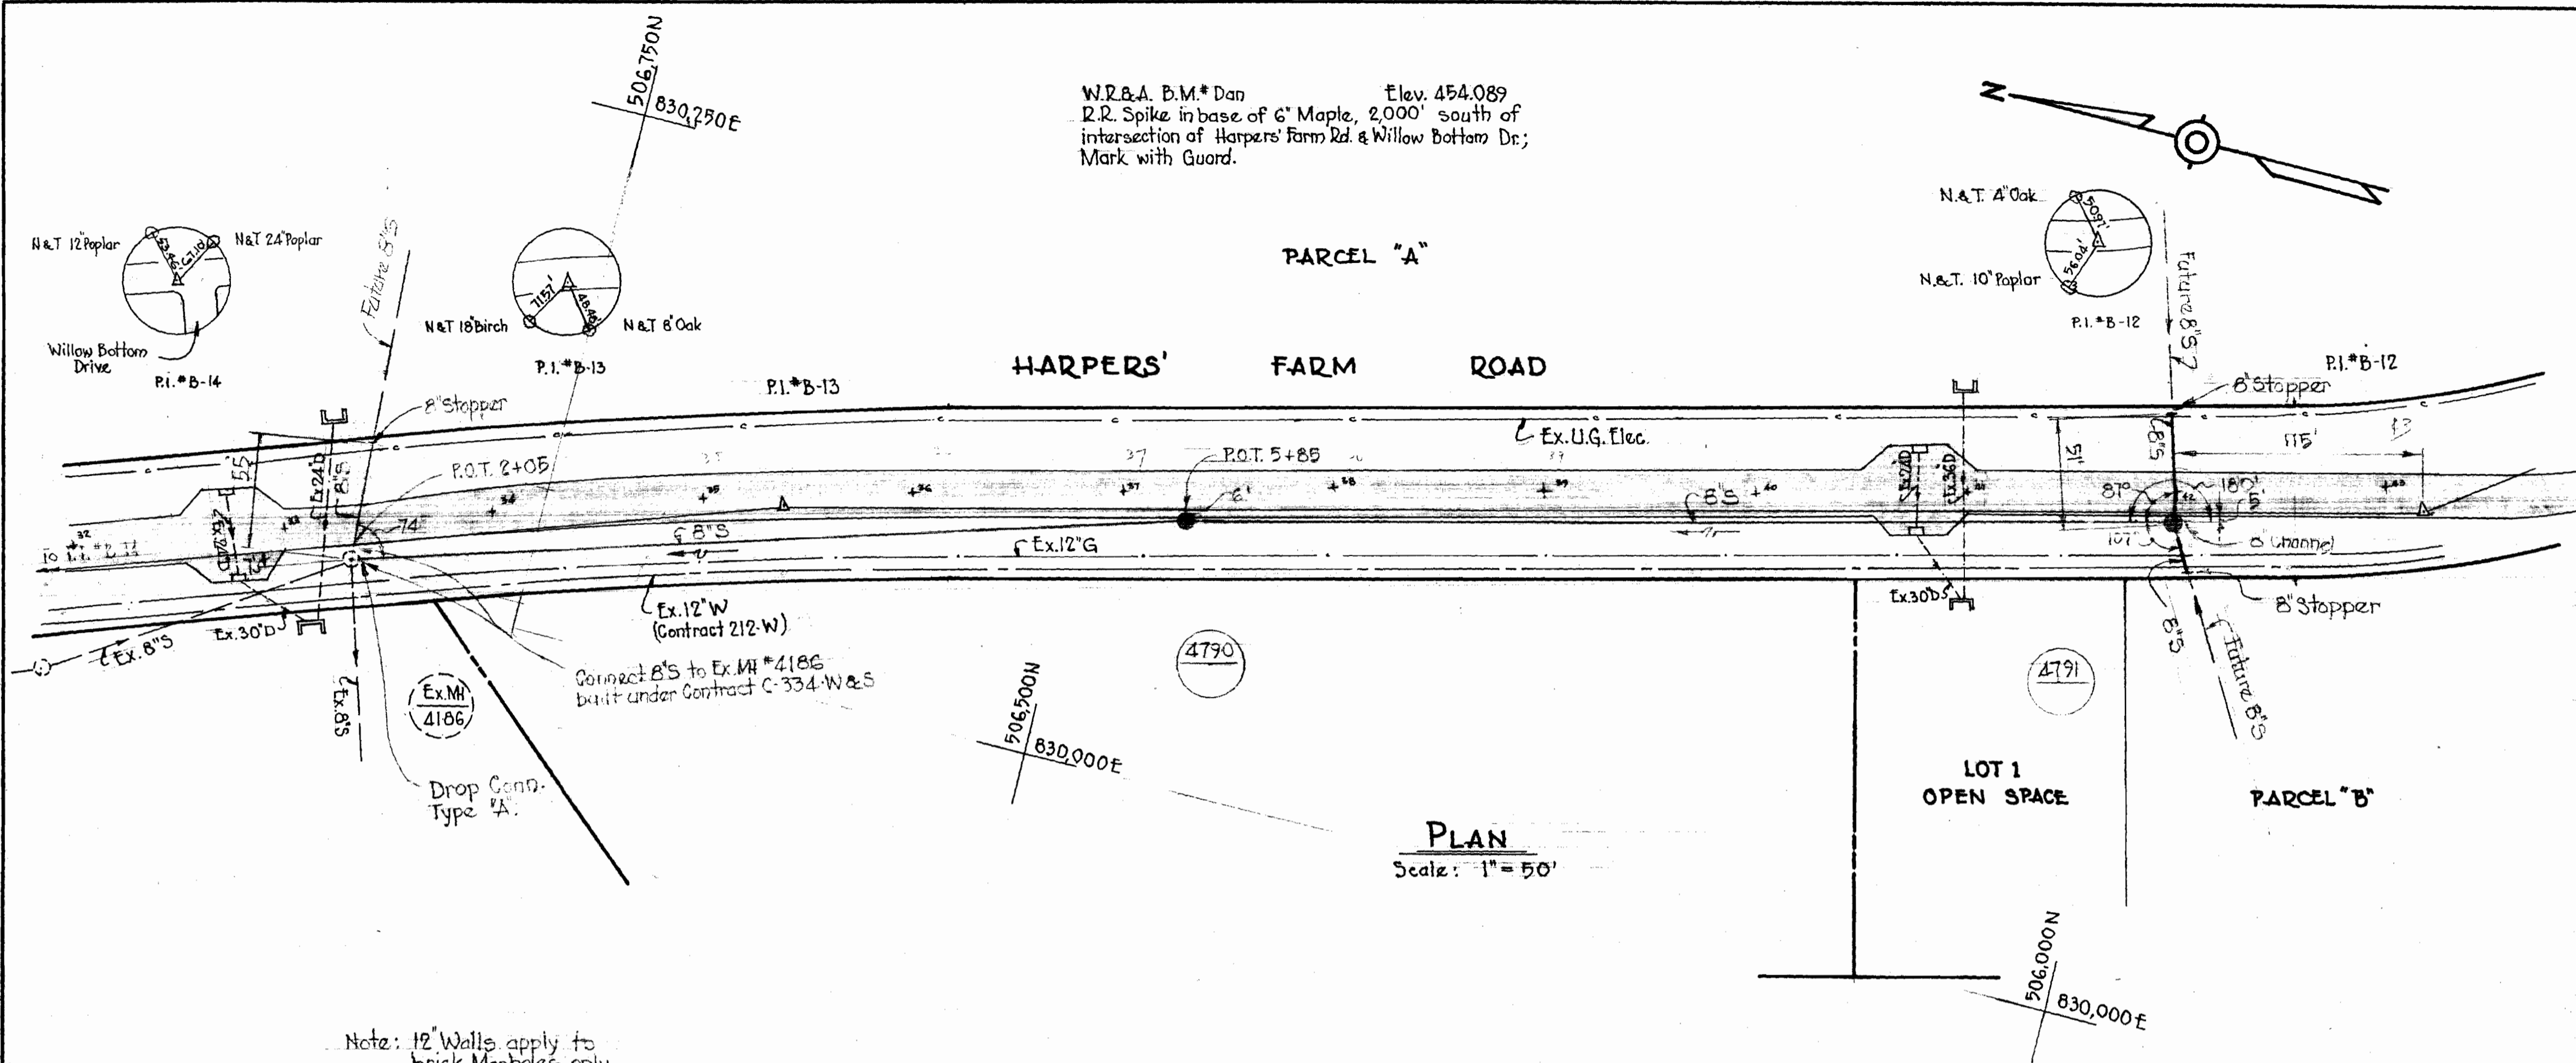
506,750N
830,250E

W.R.&A. B.M.# Dan Elev. 454.089
R.R. Spike in base of 6" Maple, 2,000' south of intersection of Harpers' Farm Rd. & Willow Bottom Dr.; Mark with Guard.

N

N&T 12" Poplar
N&T 24" Poplar
Willow Bottom Drive
P.I. #B-14

Future 8"S

N&T 18" Birch
N&T 8" Oak
P.I. #B-13

PARCEL "A"

N.&T. 4" Oak
N.&T. 10" Poplar
P.I. #B-12

Future 8"S

P.I. #B-13

HARPERS' FARM ROAD

P.I. #B-12

8" Stopper
8" Stopper
P.O.T. 2+05
P.O.T. 5+85
Ex. U.G. Elec.
Ex. 24"D
8"S
74'
8"S
Ex. 12"G
Ex. 12"W
(Contract 212-W)
Ex. 8"S
Ex. 30"D
Ex. 8"S
Ex. MH 4186
Connect 8"S to Ex. MH #4186 built under Contract C-334-W&S
Drop Conn. Type "A".

Ex. 30"D
Ex. 36"D
8"S
51'
115'
87°
180°
107°
5'
8" Channel
8"S
8" Stopper
Future 8"S
Ex. 30"DS

4790
4791

506,500N
830,000E

LOT 1
OPEN SPACE

PARCEL "B"

PLAN
Scale: 1" = 50'

506,000N
830,000E

Note: 12" Walls apply to brick Manholes only.